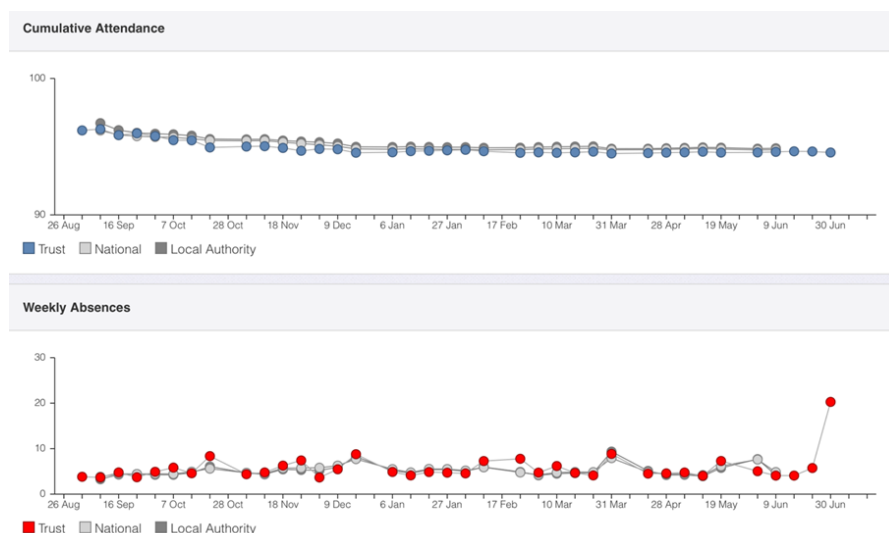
Cumulative Attendance

100
90
26 Aug 16 Sep 7 Oct 28 Oct 18 Nov 9 Dec 6 Jan 27 Jan 17 Feb 10 Mar 31 Mar 28 Apr 19 May 9 Jun 30 Jun

Trust National Local Authority

Weekly Absences

30
20
10
0
26 Aug 16 Sep 7 Oct 28 Oct 18 Nov 9 Dec 6 Jan 27 Jan 17 Feb 10 Mar 31 Mar 28 Apr 19 May 9 Jun 30 Jun

Trust National Local Authority